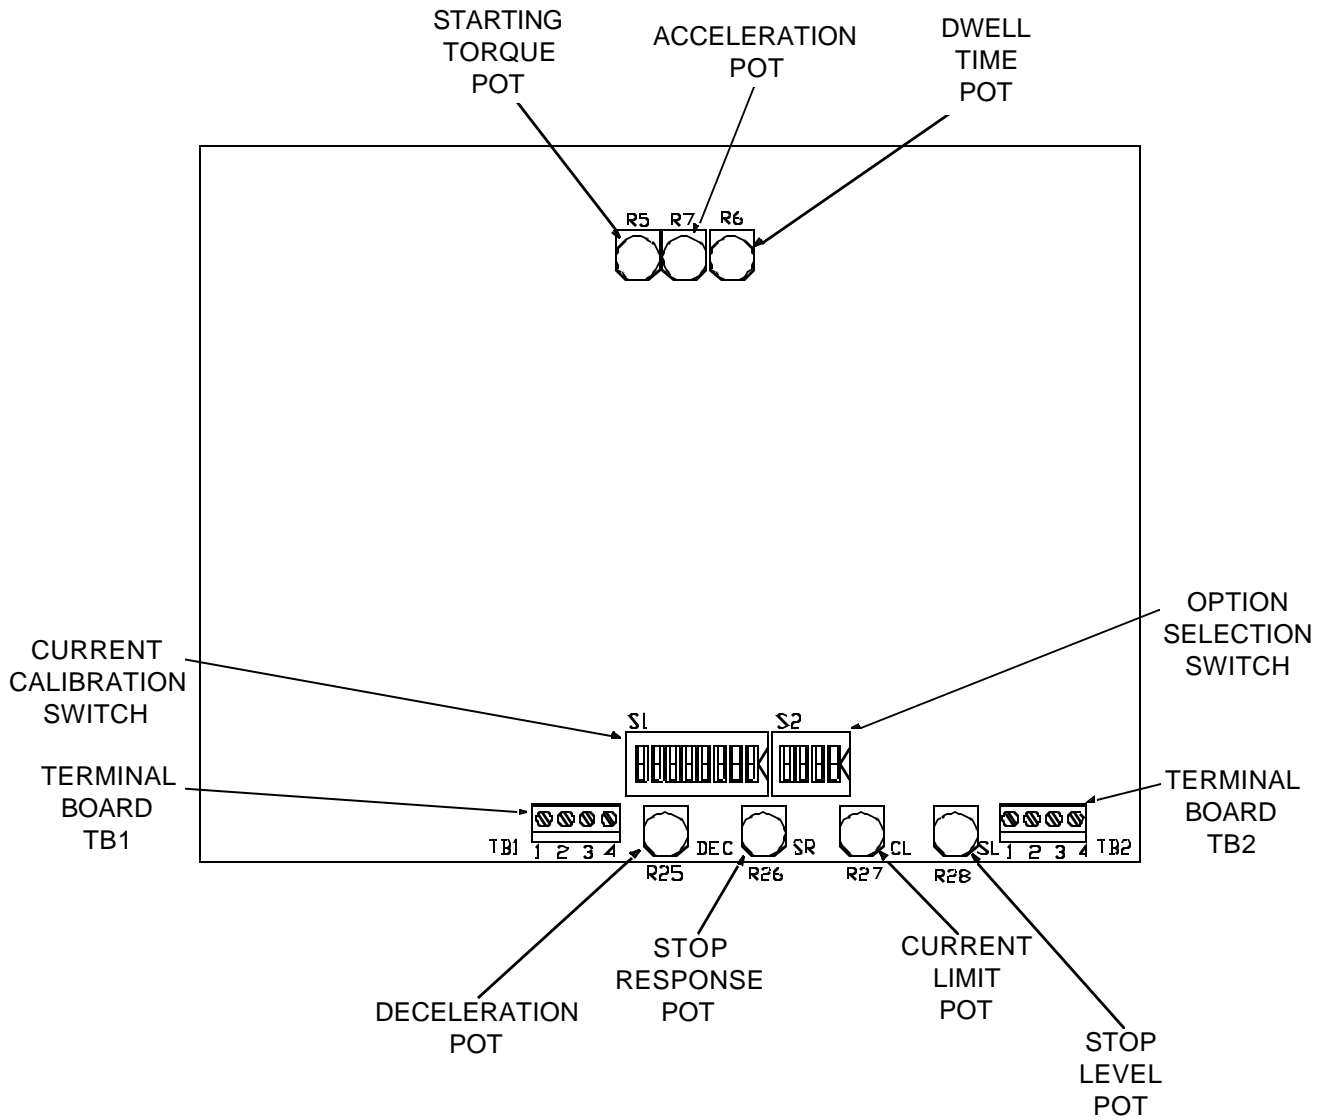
STARTING TORQUE POT

ACCELERATION POT

DWELL TIME POT

R5 R7 R6

CURRENT CALIBRATION SWITCH

OPTION SELECTION SWITCH

S1

S2

TERMINAL BOARD TB1

TERMINAL BOARD TB2

TB1 1 2 3 4

DEC

SR

CL

SL

1 2 3 4 TB2

R25

R26

R27

R28

DECELERATION POT

STOP RESPONSE POT

CURRENT LIMIT POT

STOP LEVEL POT